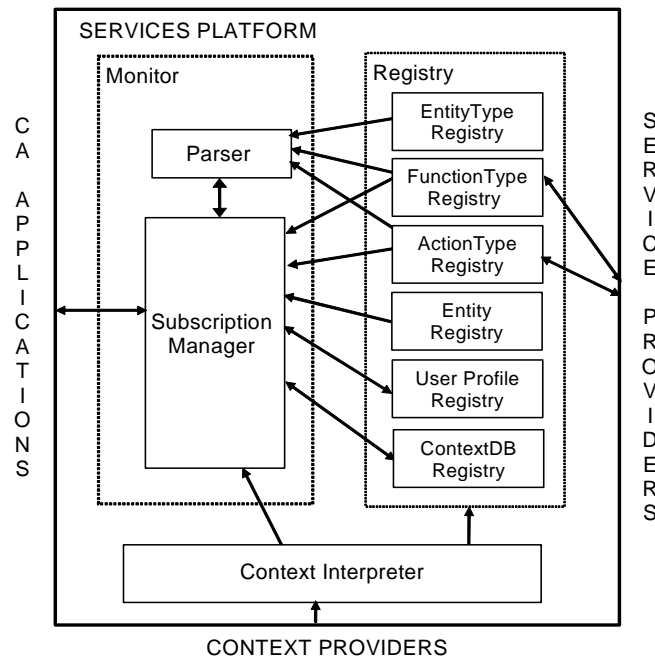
SERVICES PLATFORM

Monitor

Parser

Subscription Manager

Registry

EntityType Registry

FunctionType Registry

ActionType Registry

Entity Registry

User Profile Registry

ContextDB Registry

Context Interpreter

CA APPLICATIONS

SERVICE PROVIDERS

CONTEXT PROVIDERS